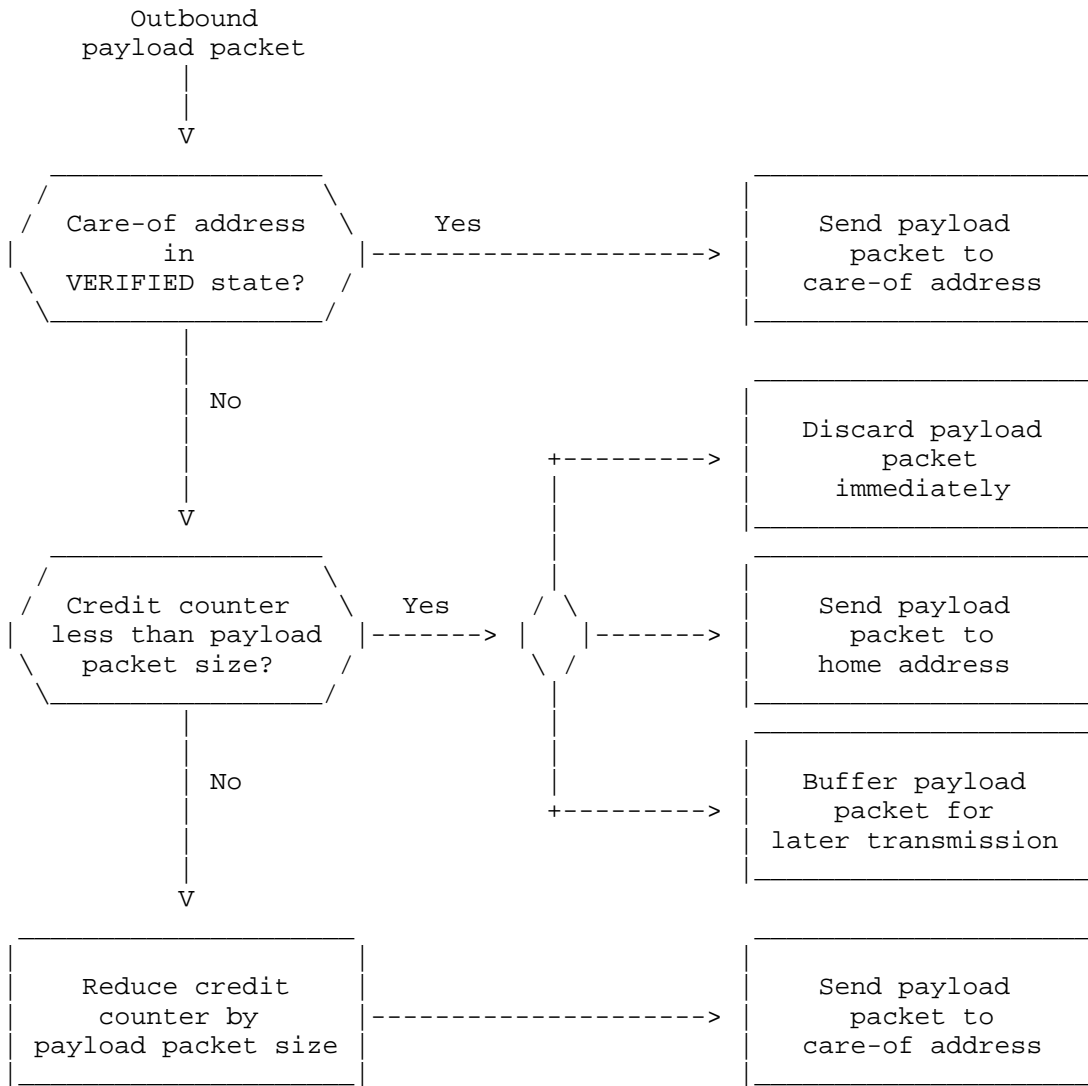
Outbound payload packet

Care-of address in VERIFIED state?

Yes

Send payload packet to care-of address

No

Discard payload packet immediately

Credit counter less than payload packet size?

Yes

Send payload packet to home address

No

Buffer payload packet for later transmission

Reduce credit counter by payload packet size

Send payload packet to care-of address